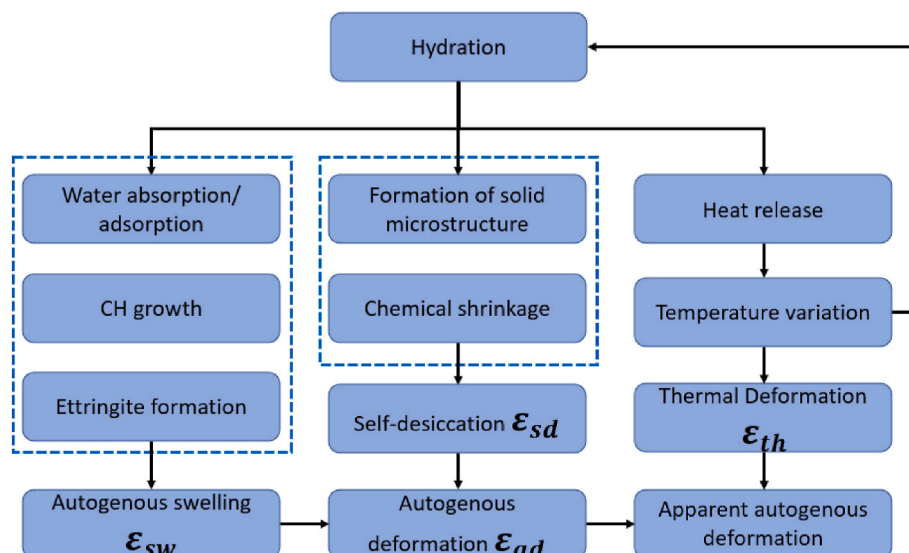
Hydration

Water absorption/ adsorption

CH growth

Ettringite formation

Formation of solid microstructure

Chemical shrinkage

Heat release

Temperature variation

Self-desiccation $\varepsilon_{sd}$

Thermal Deformation $\varepsilon_{th}$

Autogenous swelling $\varepsilon_{sw}$

Autogenous deformation $\varepsilon_{ad}$

Apparent autogenous deformation